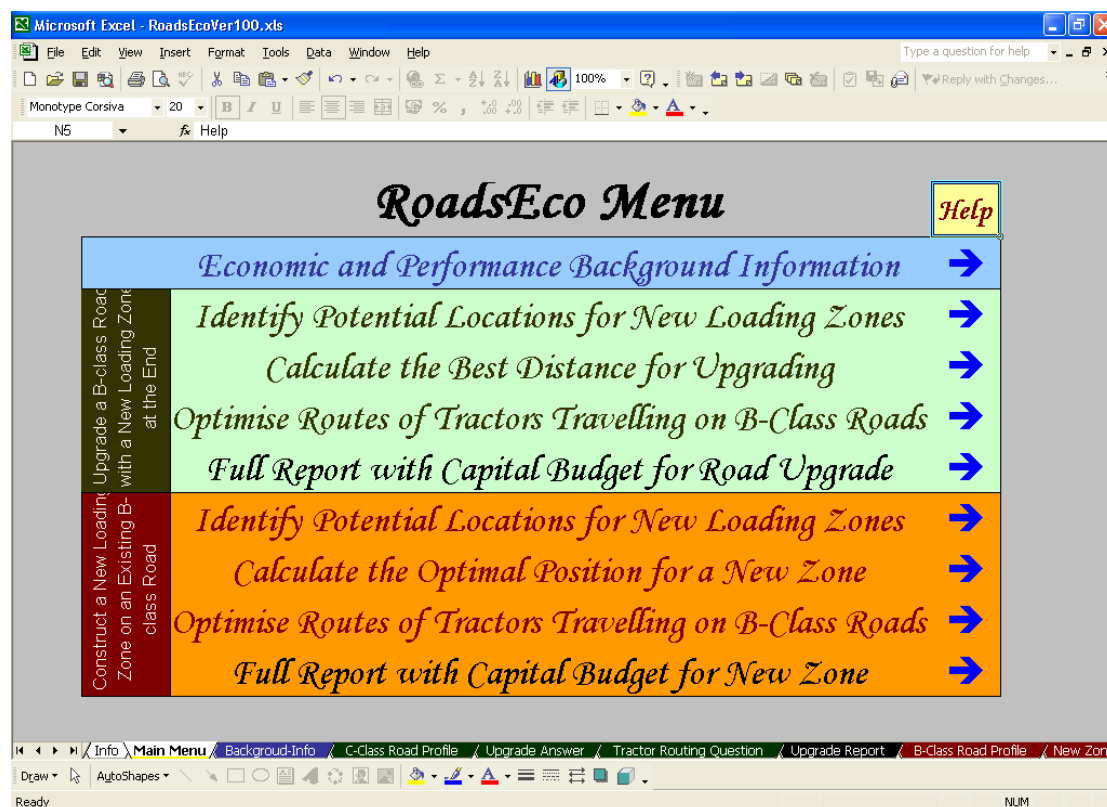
Microsoft Excel - RoadsEcoVer100.xls

File Edit View Insert Format Tools Data Window Help

Type a question for help

100%

Reply with Changes...

Monotype Corsiva 20

N5 fx Help

RoadsEco Menu

Help

| | Economic and Performance Background Information | → |
|---|---|---|
| Upgrade a B-class Road with a New Loading Zone at the End | Identify Potential Locations for New Loading Zones | → |
| | Calculate the Best Distance for Upgrading | → |
| | Optimise Routes of Tractors Travelling on B-Class Roads | → |
| | Full Report with Capital Budget for Road Upgrade | → |
| Construct a New Loading Zone on an Existing B-class Road | Identify Potential Locations for New Loading Zones | → |
| | Calculate the Optimal Position for a New Zone | → |
| | Optimise Routes of Tractors Travelling on B-Class Roads | → |
| | Full Report with Capital Budget for New Zone | → |

Info / Main Menu / Backgroud-Info / C-Class Road Profile / Upgrade Answer / Tractor Routing Question / Upgrade Report / B-Class Road Profile / New Zon

Draw AutoShapes

Ready NUM